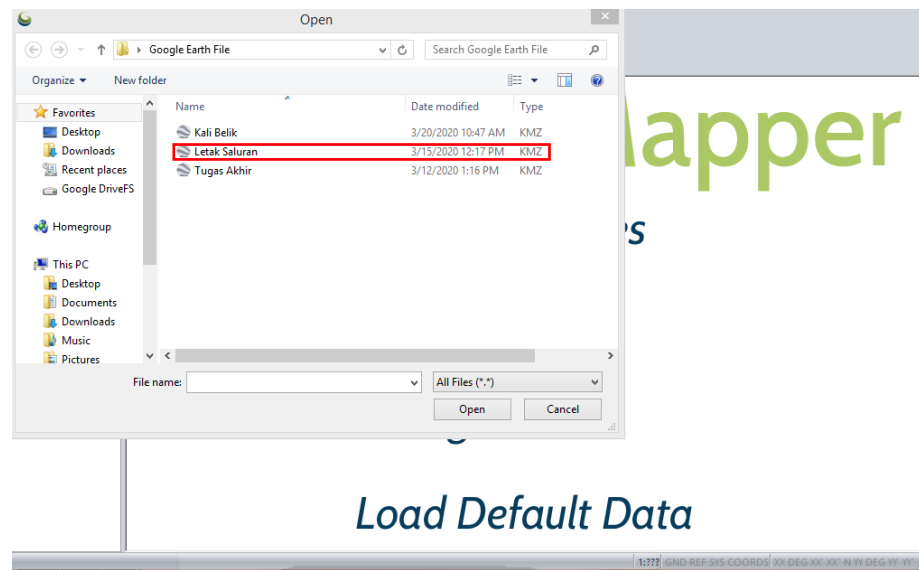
Open

Google Earth File

Search Google Earth File

Organize ▾ New folder

Favorites
Desktop
Downloads
Recent places
Google DriveFS

Homegroup

This PC
Desktop
Documents
Downloads
Music
Pictures

| Name | Date modified | Type |
|---|---|---|
| Kali Belik | 3/20/2020 10:47 AM | KMZ |
| Letak Saluran | 3/15/2020 12:17 PM | KMZ |
| Tugas Akhir | 3/12/2020 1:16 PM | KMZ |

File name:
All Files (*.*)
Open
Cancel

lapper

Load Default Data

1:??? GND REF SYS COORDS XX DEG XX' XX" N YY DEG YY' YY"